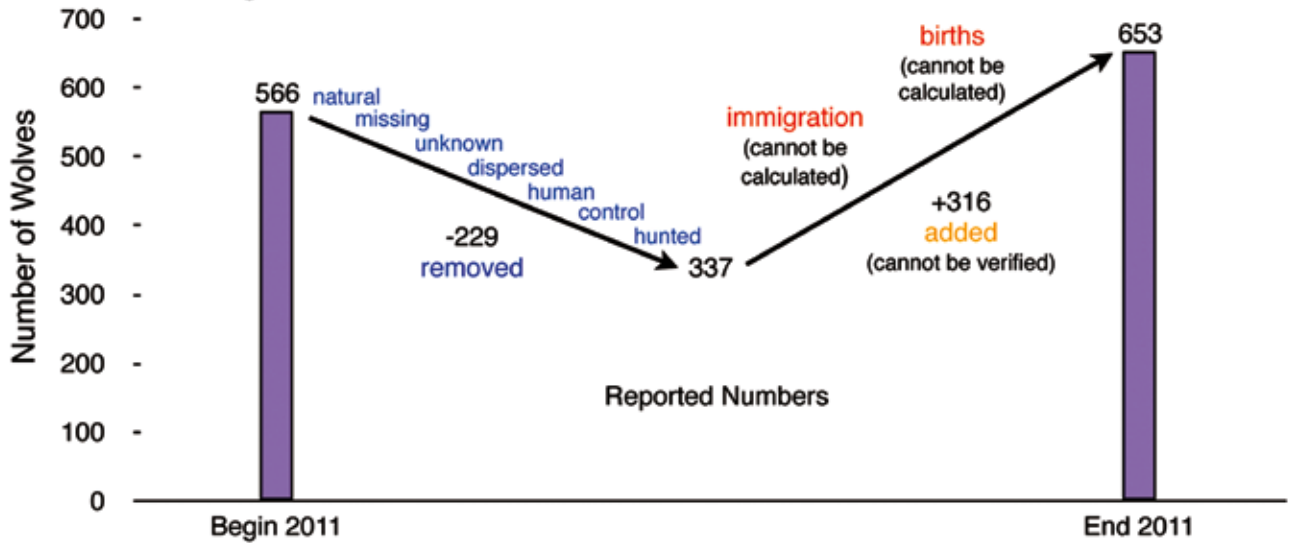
700
600
500
400
300
200
100
0

Number of Wolves

566
natural
missing
unknown
dispersed
human
control
hunted

-229
removed

337

immigration
(cannot be calculated)

births
(cannot be calculated)

653

+316
added
(cannot be verified)

Reported Numbers

Begin 2011
End 2011